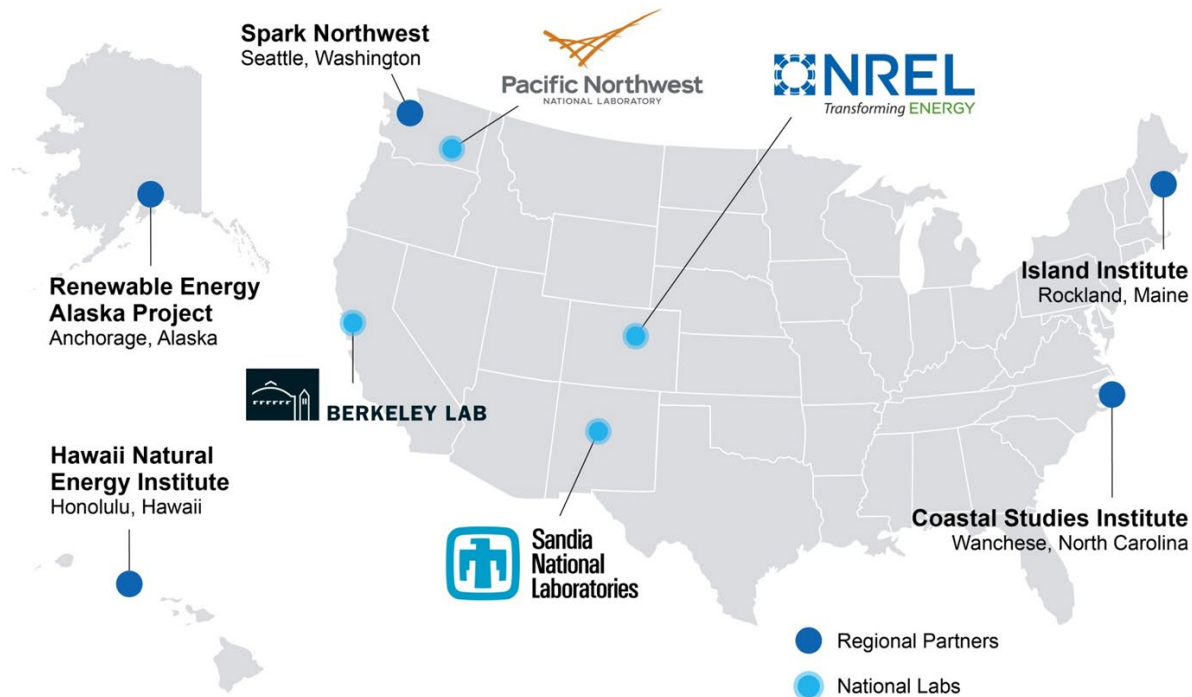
Spark Northwest
Seattle, Washington

Pacific Northwest
NATIONAL LABORATORY

NREL
Transforming ENERGY

Renewable Energy Alaska Project
Anchorage, Alaska

Island Institute
Rockland, Maine

BERKELEY LAB

Hawaii Natural Energy Institute
Honolulu, Hawaii

Sandia National Laboratories

Coastal Studies Institute
Wanchese, North Carolina

Regional Partners

National Labs